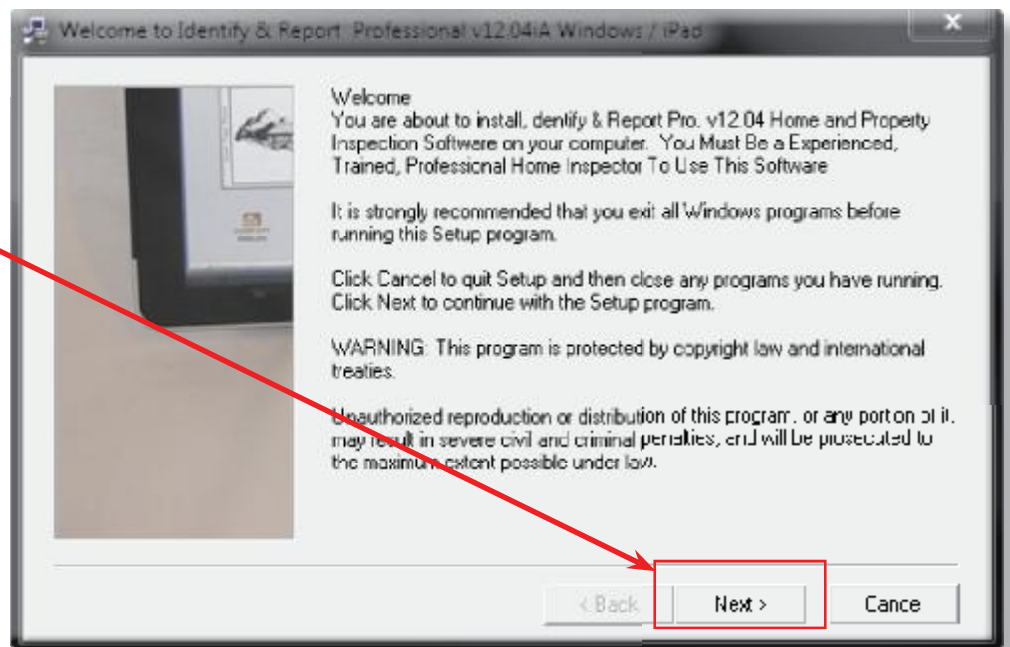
Welcome to Identify & Report Professional v12.04iA Windows / iPad

Welcome
You are about to install, dentify & Report Pro. v12.04 Home and Property Inspection Software on your computer. You Must Be a Experienced, Trained, Professional Home Inspector To Use This Software

It is strongly recommended that you exit all Windows programs before running this Setup program.

Click Cancel to quit Setup and then close any programs you have running. Click Next to continue with the Setup program.

WARNING: This program is protected by copyright law and international treaties.

Unauthorized reproduction or distribution of this program, or any portion of it, may result in severe civil and criminal penalties, and will be prosecuted to the maximum extent possible under law.

< Back

Next >

Cance